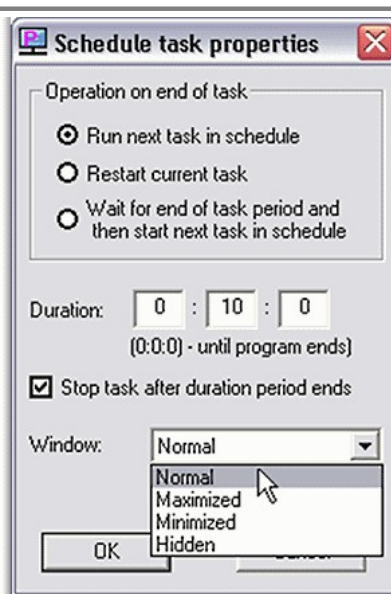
Schedule task properties

Operation on end of task

Run next task in schedule

Restart current task

Wait for end of task period and then start next task in schedule

Duration: 0 : 10 : 0

(0:0:0) - until program ends)

Stop task after duration period ends

Window: Normal

Normal
Maximized
Minimized
Hidden

OK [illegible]